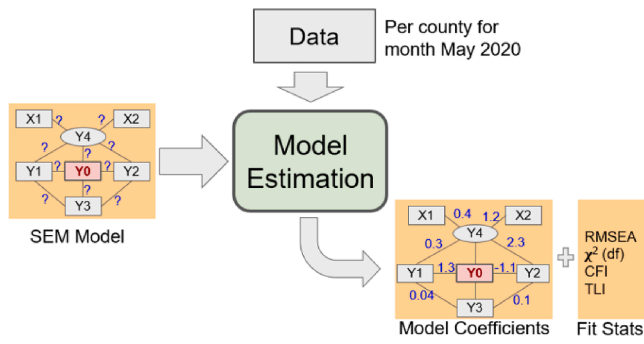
Data

Per county for month May 2020

X1 ? X2
? Y4 ?
? ? ?
Y1 ? Y0 ? Y2
? ? ?
Y3

SEM Model

Model Estimation

X1 0.4 1.2 X2
0.3 Y4 2.3
Y1 1.3 Y0 -1.1 Y2
0.04 0.1
Y3

Model Coefficients

RMSEA
$\chi^2$ (df)
CFI
TLI

Fit Stats